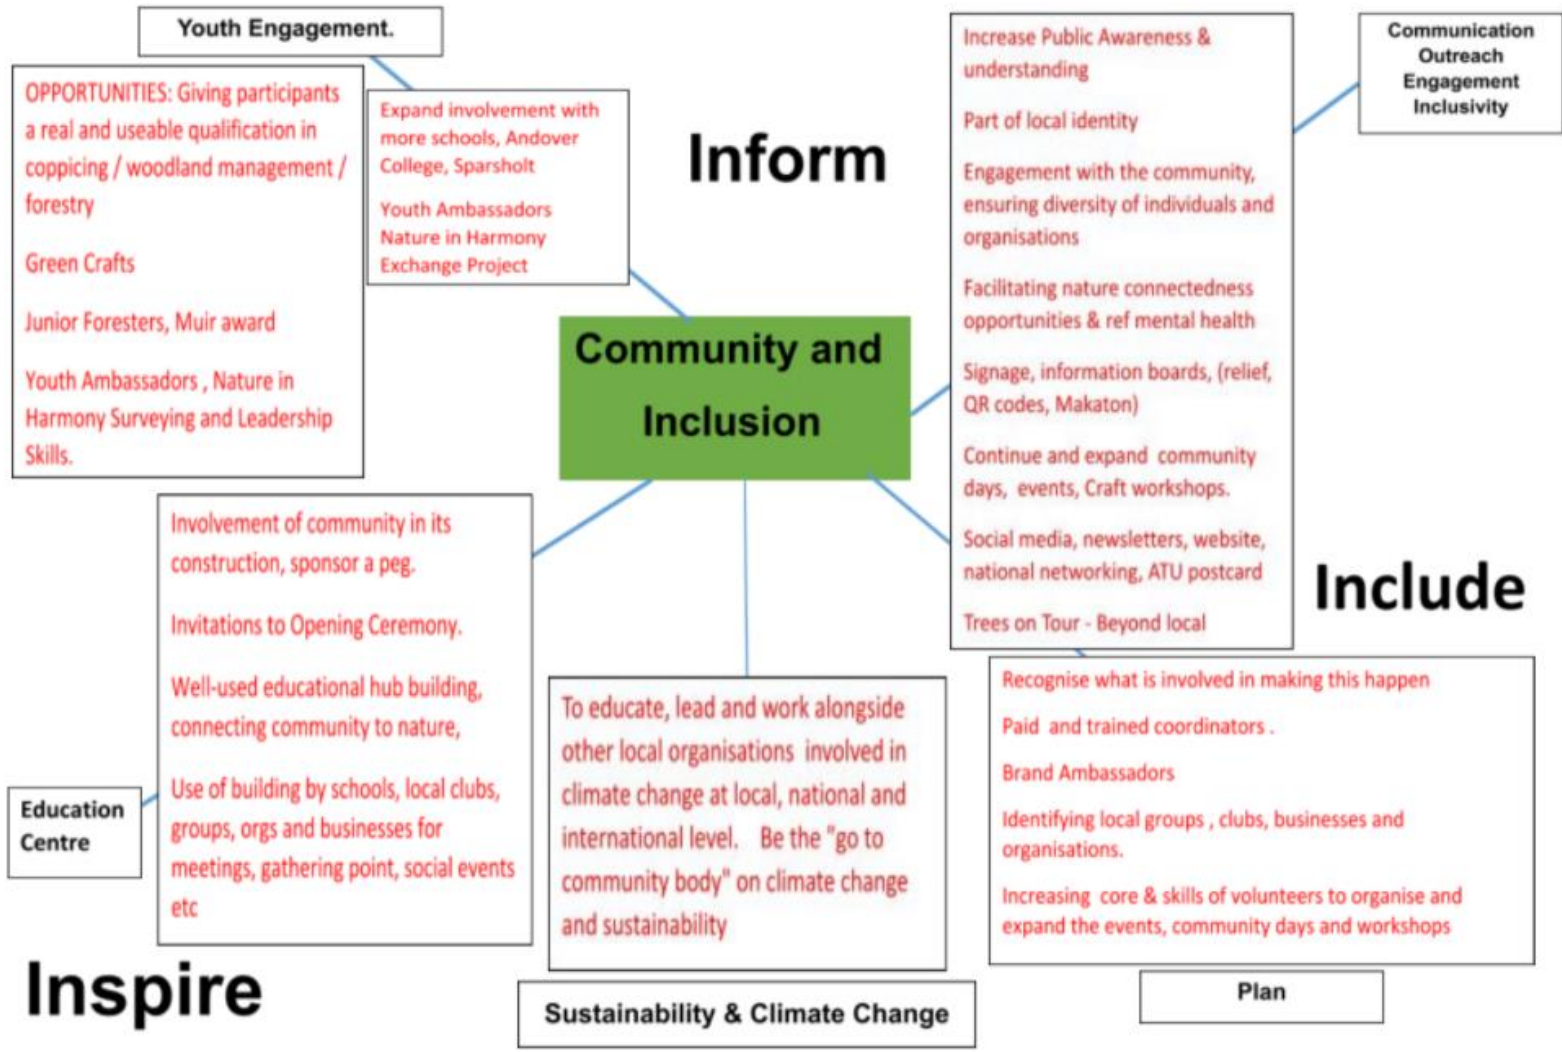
Youth Engagement.

OPPORTUNITIES: Giving participants a real and useable qualification in coppicing / woodland management / forestry

Green Crafts

Junior Foresters, Muir award

Youth Ambassadors , Nature in Harmony Surveying and Leadership Skills.

Expand involvement with more schools, Andover College, Sparsholt

Youth Ambassadors Nature in Harmony Exchange Project

Inform

Community and Inclusion

Increase Public Awareness & understanding

Part of local identity

Engagement with the community, ensuring diversity of individuals and organisations

Facilitating nature connectedness opportunities & ref mental health

Signage, information boards, (relief, QR codes, Makaton)

Continue and expand community days, events, Craft workshops.

Social media, newsletters, website, national networking, ATU postcard

Trees on Tour - Beyond local

Communication Outreach Engagement Inclusivity

Include

Involvement of community in its construction, sponsor a peg.

Invitations to Opening Ceremony.

Well-used educational hub building, connecting community to nature,

Use of building by schools, local clubs, groups, orgs and businesses for meetings, gathering point, social events etc

Education Centre

To educate, lead and work alongside other local organisations involved in climate change at local, national and international level. Be the "go to community body" on climate change and sustainability

Recognise what is involved in making this happen

Paid and trained coordinators .

Brand Ambassadors

Identifying local groups , clubs, businesses and organisations.

Increasing core & skills of volunteers to organise and expand the events, community days and workshops

Inspire

Sustainability & Climate Change

Plan